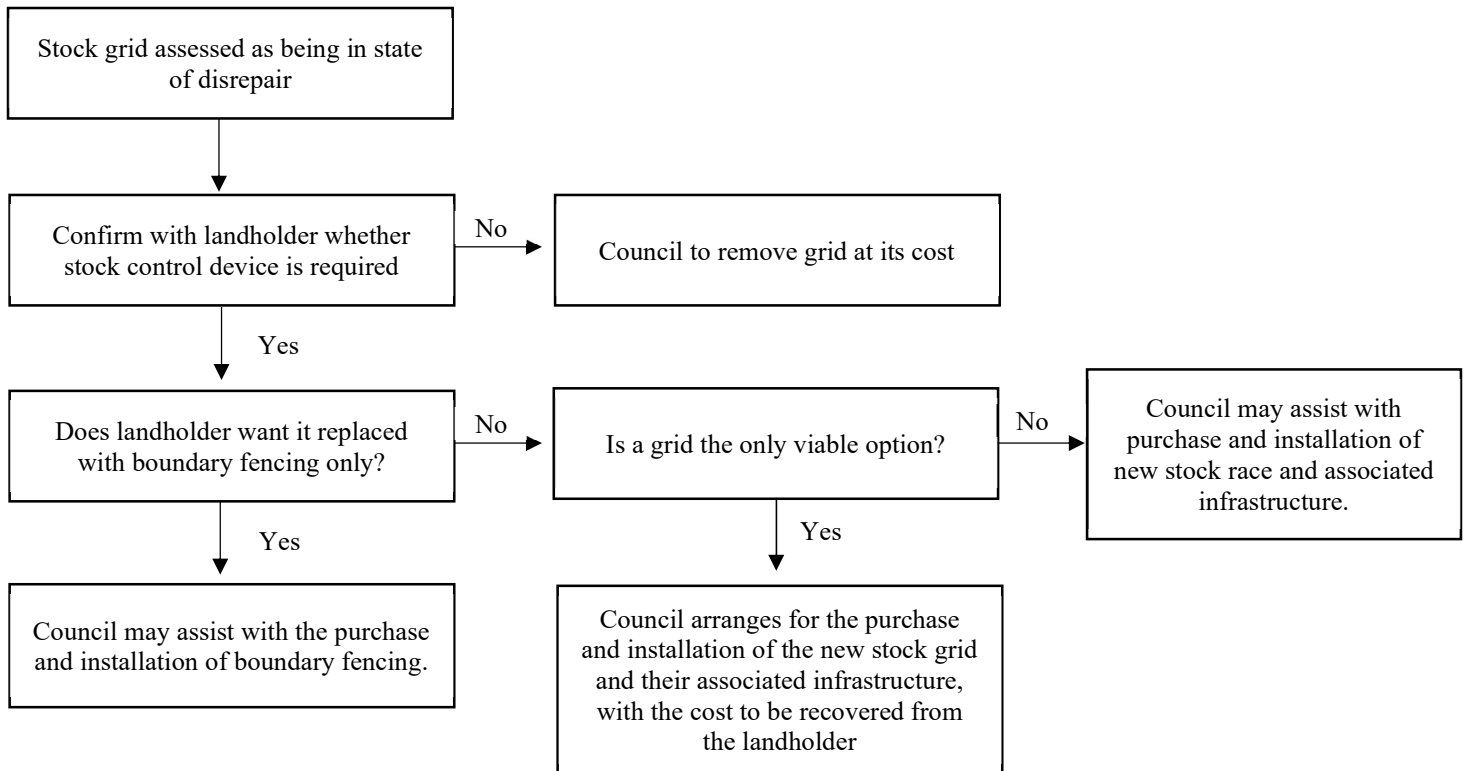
Stock grid assessed as being in state of disrepair

Confirm with landholder whether stock control device is required

No

Council to remove grid at its cost

Yes

Does landholder want it replaced with boundary fencing only?

No

Is a grid the only viable option?

No

Council may assist with purchase and installation of new stock race and associated infrastructure.

Yes

Council may assist with the purchase and installation of boundary fencing.

Yes

Council arranges for the purchase and installation of the new stock grid and their associated infrastructure, with the cost to be recovered from the landholder